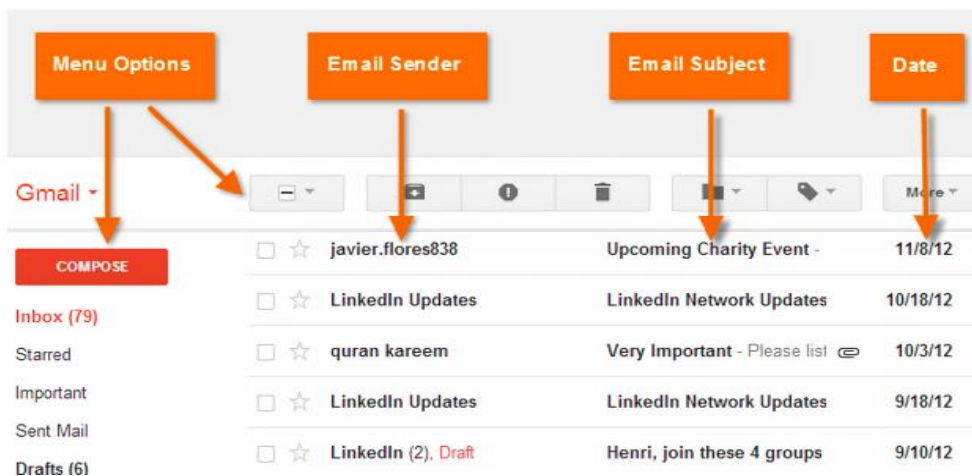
Menu Options

Email Sender

Email Subject

Date

Gmail

More

COMPOSE

Inbox (79)

Starred

Important

Sent Mail

Drafts (6)

| | | | |
|---|---|---|---|
| javier.flores838 | Upcoming Charity Event - | 11/8/12 |
| LinkedIn Updates | LinkedIn Network Updates | 10/18/12 |
| quran kareem | Very Important - Please list | 10/3/12 |
| LinkedIn Updates | LinkedIn Network Updates | 9/18/12 |
| LinkedIn (2), Draft | Henri, join these 4 groups | 9/10/12 |